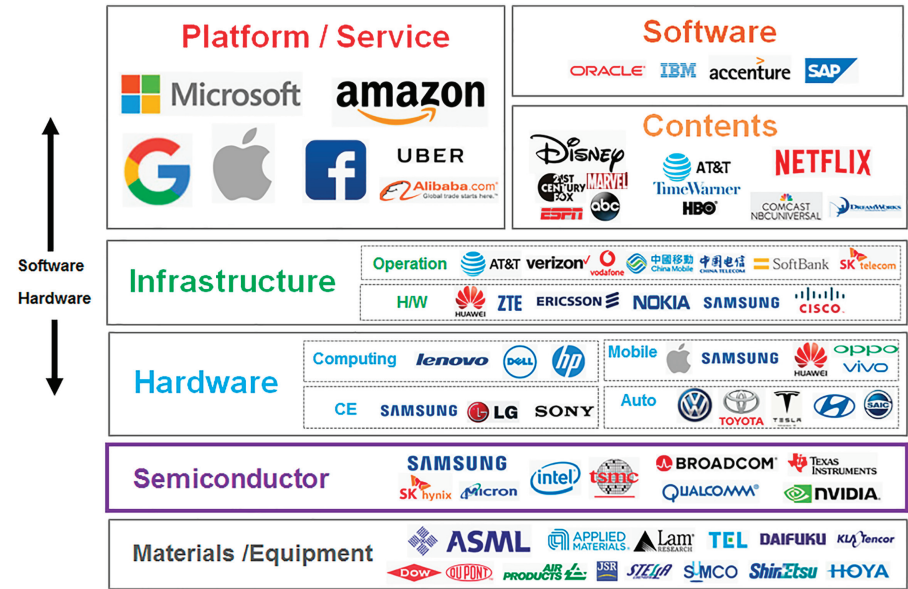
Platform / Service

Microsoft amazon

UBER

Alibaba.com Global trade starts here.

Software

ORACLE IBM accenture SAP

Contents

DISNEY 21ST CENTURY FOX MARVEL ESPN abc

AT&T TimeWarner HBO

NETFLIX

COMCAST NBCUNIVERSAL DreamWorks

Software

Hardware

Infrastructure

Operation AT&T verizon vodafone 中国移动 China Mobile 中国电信 CHINA TELECOM SoftBank SK telecom

H/W HUAWEI ZTE ERICSSON NOKIA SAMSUNG CISCO

Hardware

Computing lenovo DELL hp

Mobile SAMSUNG HUAWEI OPPO VIVO

CE SAMSUNG LG SONY

Auto TOYOTA TESLA SAIC

Semiconductor

SAMSUNG SK hynix Micron intel tsmc BROADCOM TEXAS INSTRUMENTS QUALCOMM NVIDIA

Materials /Equipment

ASML APPLIED MATERIALS Lam RESEARCH TEL DAIFUKU KLA Tencor

DOW DUPONT AIR PRODUCTS JSR STELLA SUMCO ShinEtsu HOYA